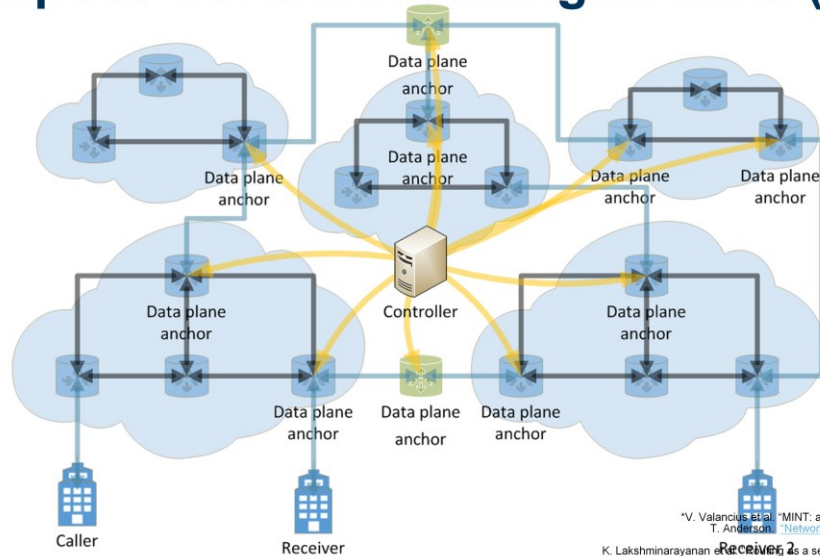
Data plane anchor

Data plane anchor

Data plane anchor

Data plane anchor

Data plane anchor

Data plane anchor

Controller

Data plane anchor

Data plane anchor

Data plane anchor

Data plane anchor

Caller

Receiver

Receiver 2

*V. Valancius et al. "MINT: a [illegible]
T. Anderson. "Networ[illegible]
K. Lakshminarayanan et al. "Routing as a se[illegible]